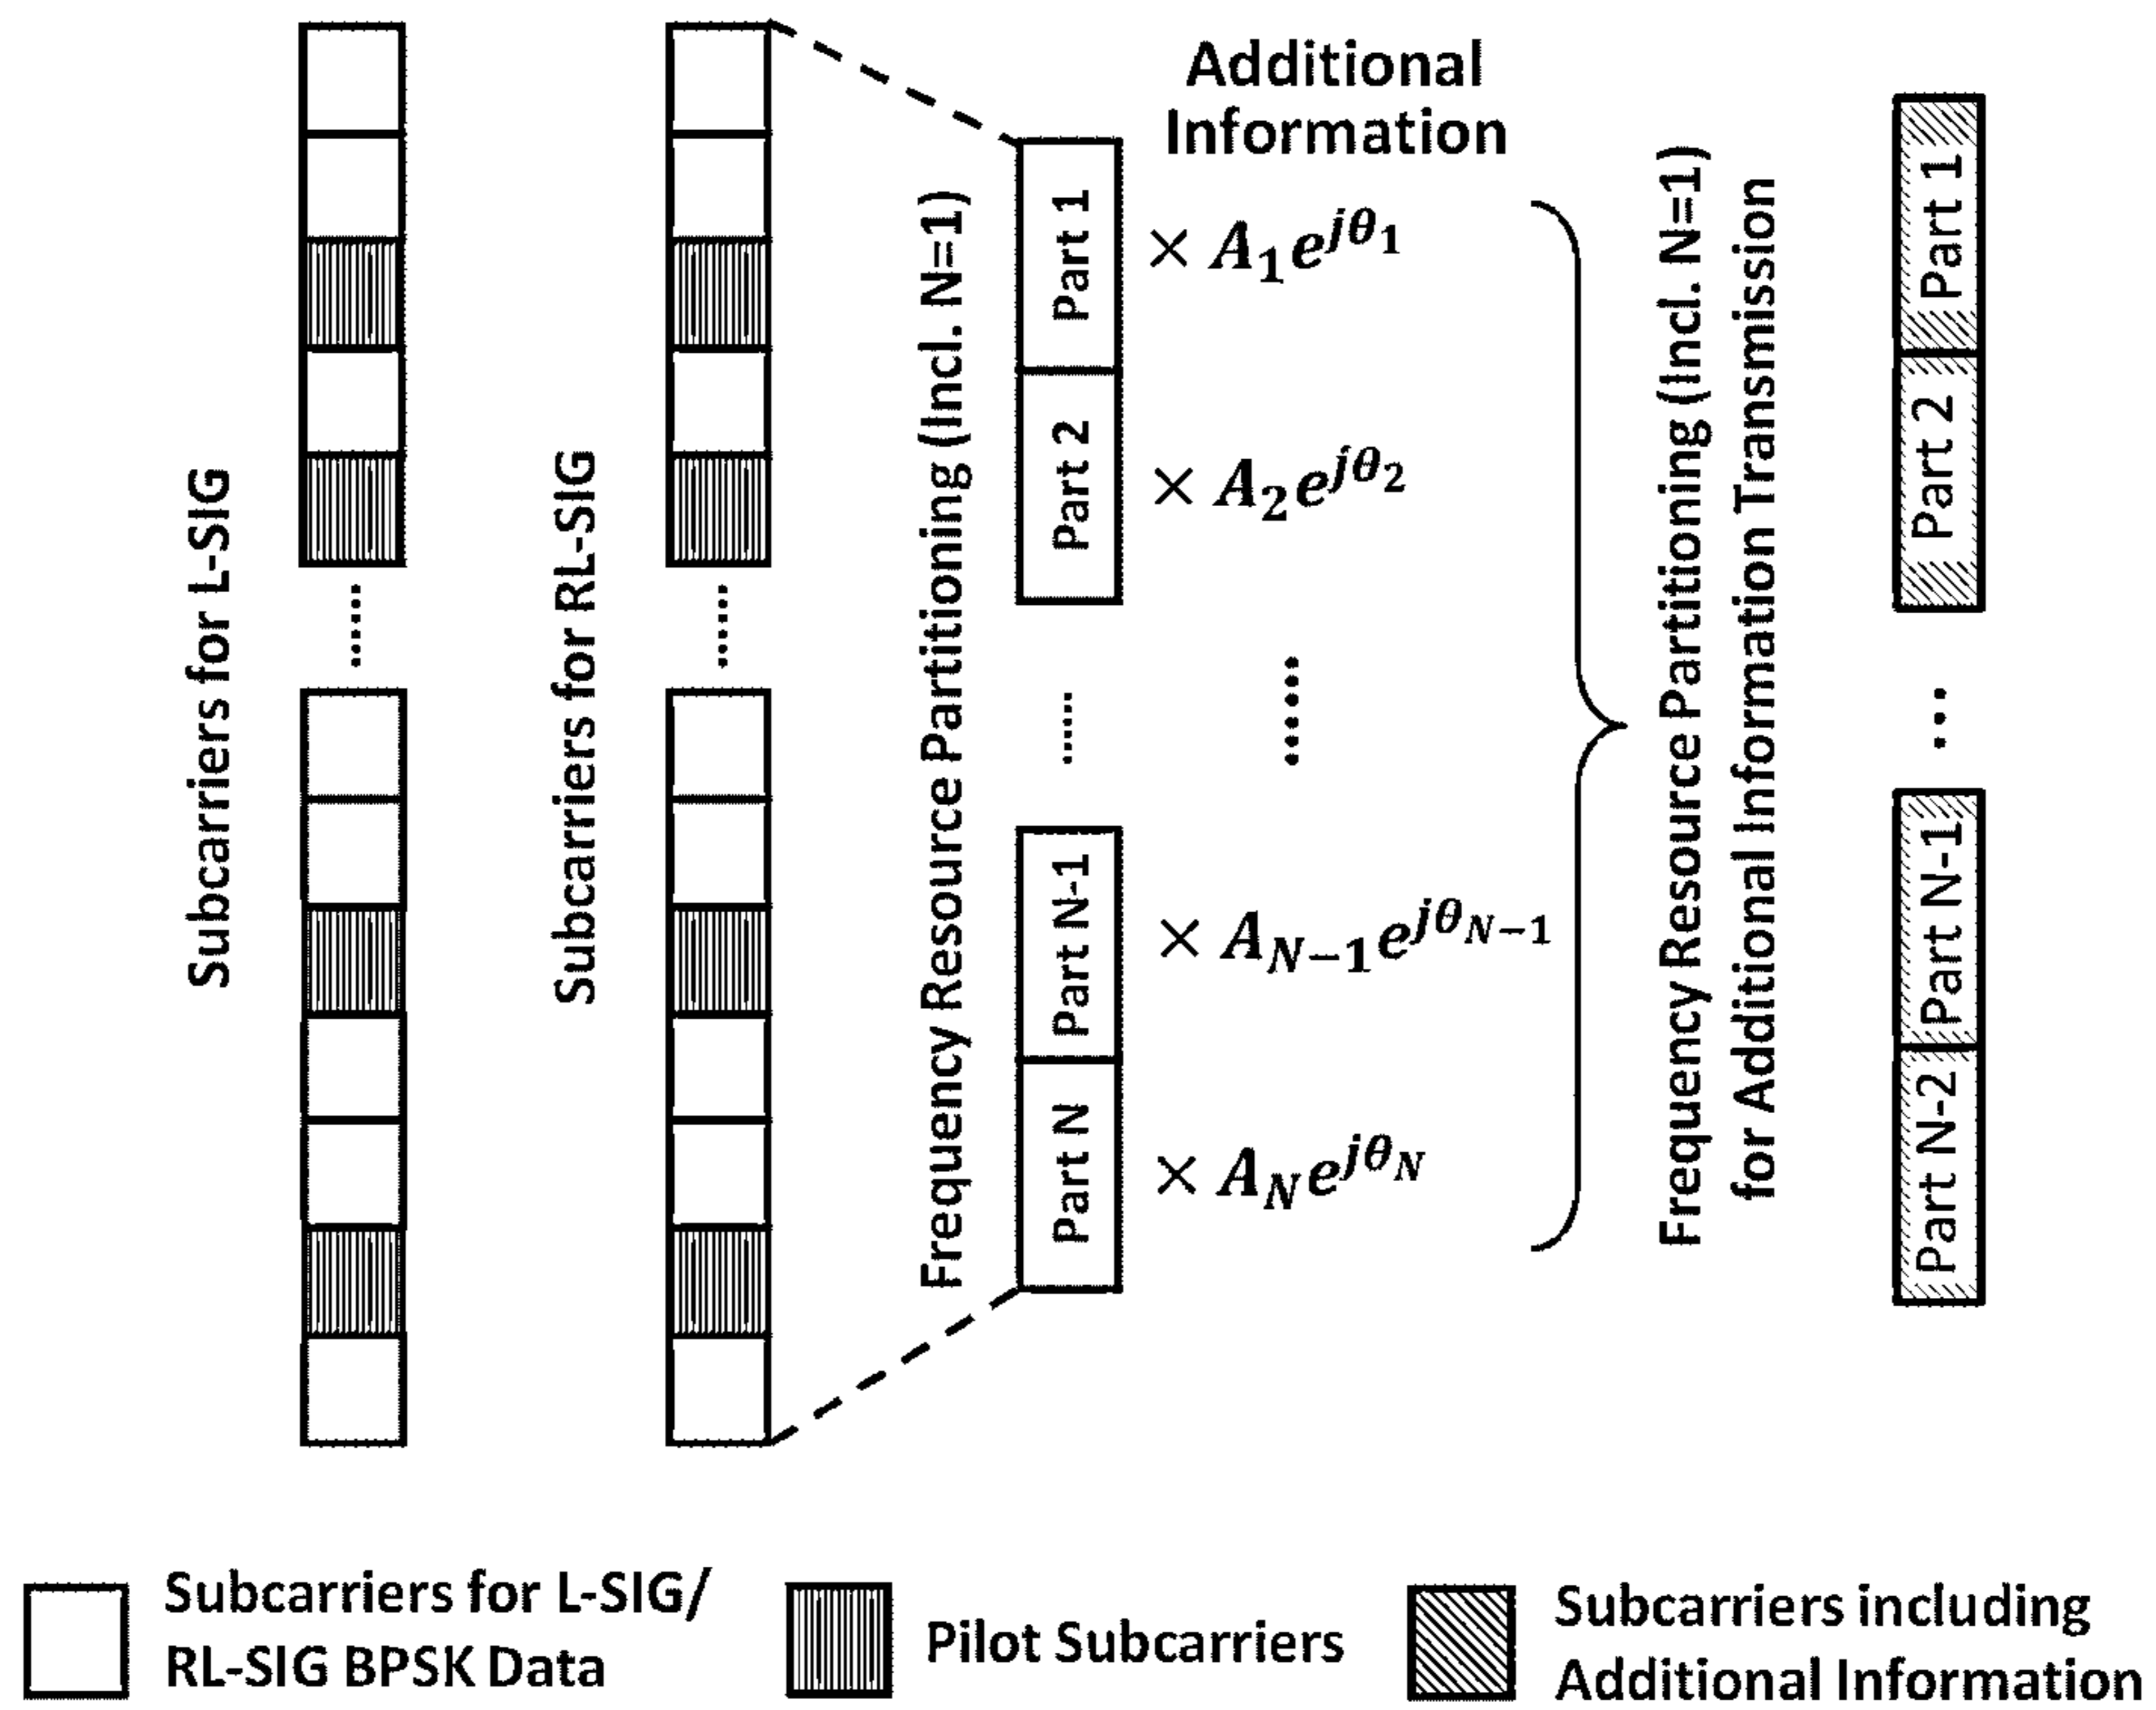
Subcarriers for L-SIG

Subcarriers for RL-SIG

Additional Information

Frequency Resource Partitioning (Incl. N=1)

Part 1

Part 2

Part N-1

Part N

$\times A_1 e^{j\theta_1}$

$\times A_2 e^{j\theta_2}$

$\times A_{N-1} e^{j\theta_{N-1}}$

$\times A_N e^{j\theta_N}$

Frequency Resource Partitioning (Incl. N=1) for Additional Information Transmission

Part 1

Part 2

Part N-1

Part N-2

Subcarriers for L-SIG/ RL-SIG BPSK Data

Pilot Subcarriers

Subcarriers including Additional Information